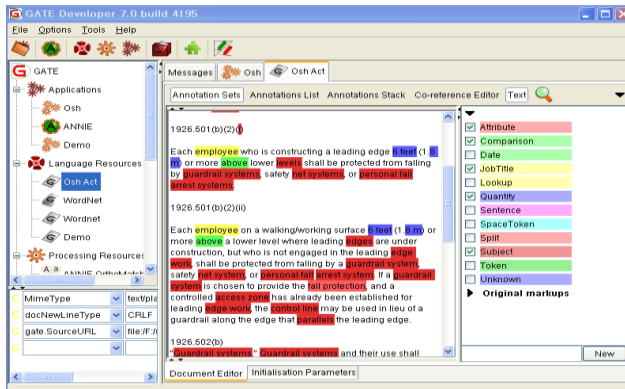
GATE Developer 7.0 build 4195

File Options Tools Help

GATE
Applications
Osh
ANNIE
Demo
Language Resources
Osh Act
WordNet
Wordnet
Demo
Processing Resources
ANNIE OrthoMatch

| MimeType | text/pla |
|---|---|
| docNewLineType | CRLF |
| gate.SourceURL | file:/F:/ |
| | |

Messages Osh Osh Act

Annotation Sets Annotations List Annotations Stack Co-reference Editor Text

1926.501(b)(2)(i)

Each employee who is constructing a leading edge 6 feet (1.8 m) or more above lower levels shall be protected from falling by guardrail systems, safety net systems, or personal fall arrest systems.

1926.501(b)(2)(ii)

Each employee on a walking/working surface 6 feet (1.8 m) or more above a lower level where leading edges are under construction, but who is not engaged in the leading edge work, shall be protected from falling by a guardrail system, safety net system, or personal fall arrest system. If a guardrail system is chosen to provide the fall protection, and a controlled access zone has already been established for leading edge work, the control line may be used in lieu of a guardrail along the edge that parallels the leading edge.

1926.502(b)
"Guardrail systems." Guardrail systems and their use shall

Attribute
Comparison
Date
JobTitle
Lookup
Quantity
Sentence
SpaceToken
Split
Subject
Token
Unknown
Original markups

New

Document Editor Initialisation Parameters